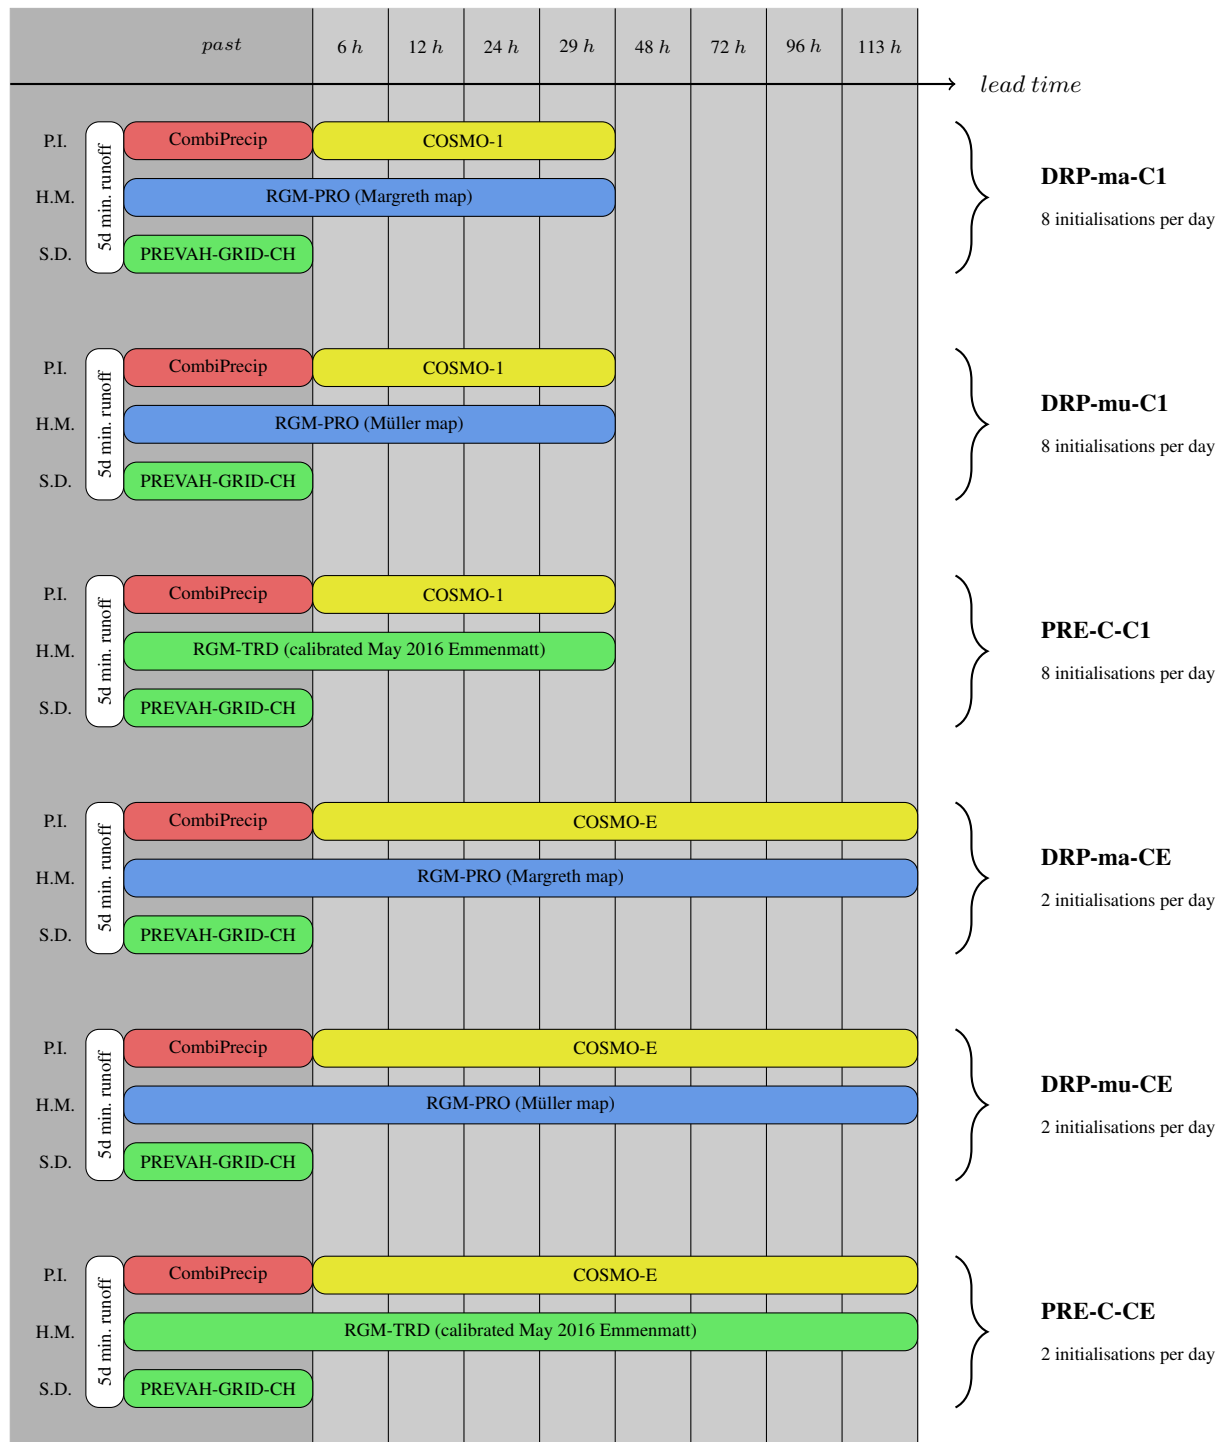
*past* 6 *h* 12 *h* 24 *h* 29 *h* 48 *h* 72 *h* 96 *h* 113 *h*

*lead time*

P.I. 5d min. runoff CombiPrecip COSMO-1
H.M. RGM-PRO (Margreth map)
S.D. PREVAH-GRID-CH
**DRP-ma-C1**
8 initialisations per day

P.I. 5d min. runoff CombiPrecip COSMO-1
H.M. RGM-PRO (Müller map)
S.D. PREVAH-GRID-CH
**DRP-mu-C1**
8 initialisations per day

P.I. 5d min. runoff CombiPrecip COSMO-1
H.M. RGM-TRD (calibrated May 2016 Emmenmatt)
S.D. PREVAH-GRID-CH
**PRE-C-C1**
8 initialisations per day

P.I. 5d min. runoff CombiPrecip COSMO-E
H.M. RGM-PRO (Margreth map)
S.D. PREVAH-GRID-CH
**DRP-ma-CE**
2 initialisations per day

P.I. 5d min. runoff CombiPrecip COSMO-E
H.M. RGM-PRO (Müller map)
S.D. PREVAH-GRID-CH
**DRP-mu-CE**
2 initialisations per day

P.I. 5d min. runoff CombiPrecip COSMO-E
H.M. RGM-TRD (calibrated May 2016 Emmenmatt)
S.D. PREVAH-GRID-CH
**PRE-C-CE**
2 initialisations per day